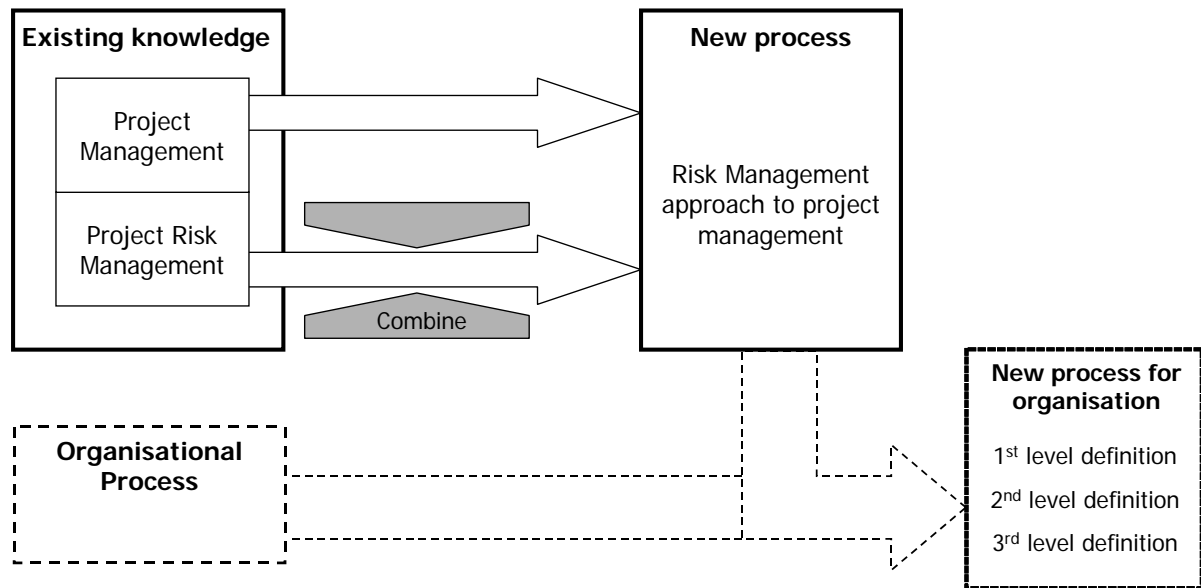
Existing knowledge

Project Management

Project Risk Management

Combine

New process

Risk Management approach to project management

Organisational Process

New process for organisation

1$^{st}$ level definition

2$^{nd}$ level definition

3$^{rd}$ level definition